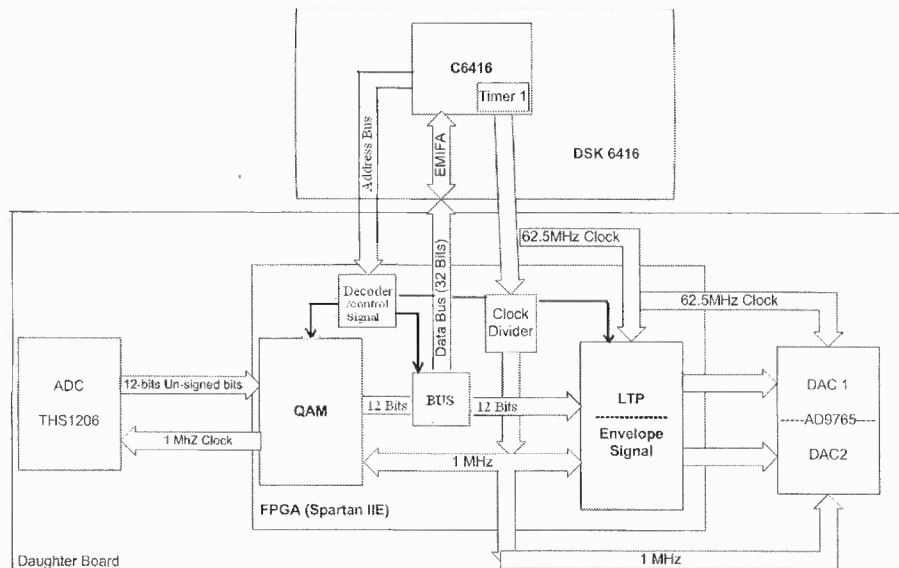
C6416

Timer 1

Address Bus

EMIFA

DSK 6416

62.5MHz Clock

Data Bus (32 Bits)

Decoder /control Signal

Clock Divider

62.5MHz Clock

ADC

THS1206

12-bits Un-signed bits

1 MhZ Clock

QAM

12 Bits

BUS

12 Bits

LTP

Envelope Signal

DAC 1

AD9765

DAC2

1 MHz

FPGA (Spartan IIE)

Daughter Board

1 MHz